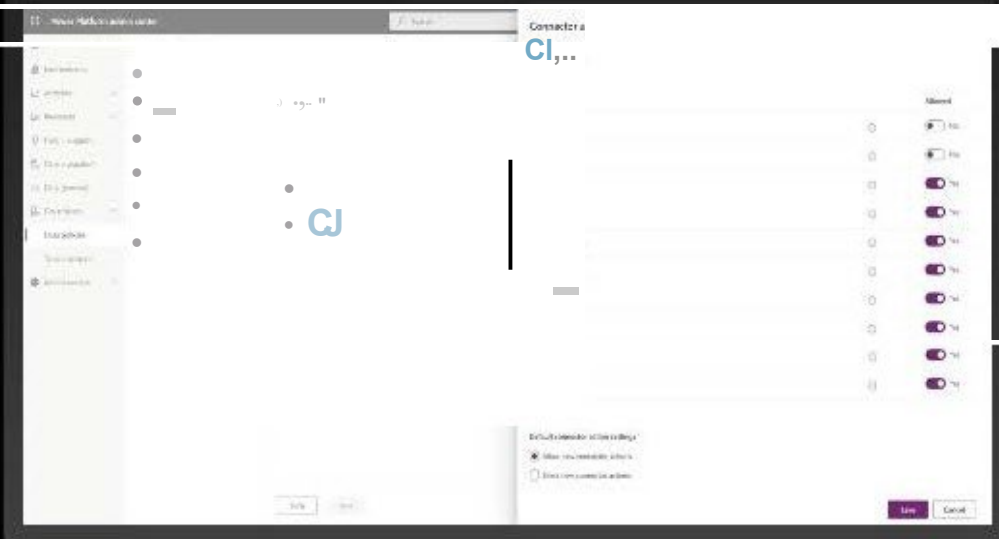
Power Platform admin center

Search

Connector a

CI,..

Environments

Analytics

Resources

Help + support

Data integration

Data (preview)

Data policies

Data policies

Tenant settings

Environments

CJ

Allowed

No

No

Yes

Yes

Yes

Yes

Yes

Yes

Yes

Yes

Default connector action settings

Allow new connector actions

Block new connector actions

Save

Cancel